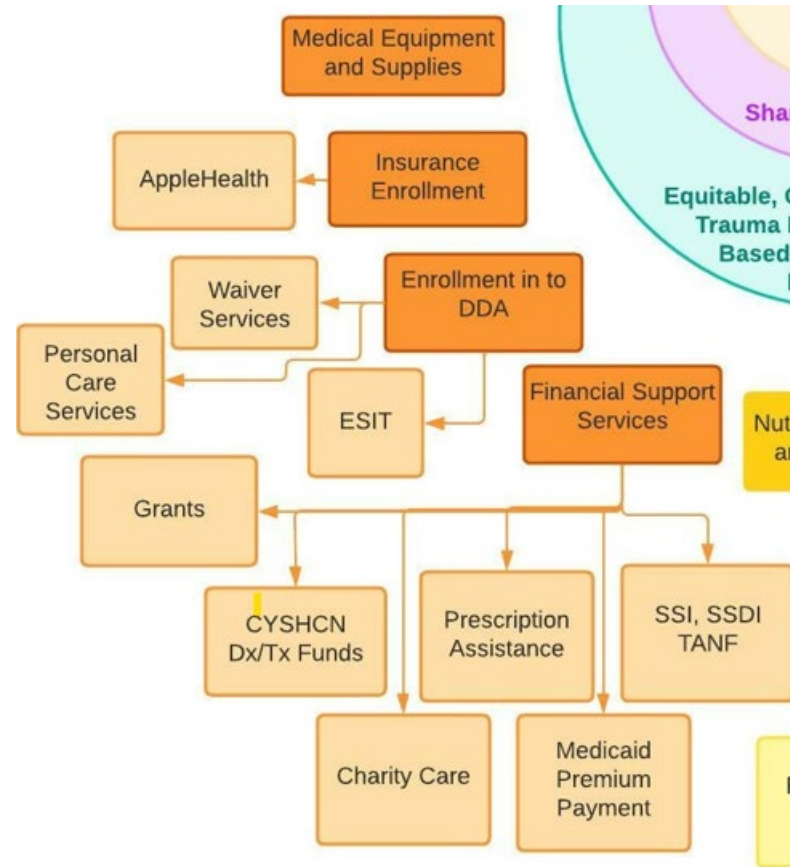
Medical Equipment and Supplies

Sha

AppleHealth

Insurance Enrollment

Equitable, C
Trauma
Based

Waiver Services

Enrollment in to DDA

Personal Care Services

ESIT

Financial Support Services

Nut
ar

Grants

CYSHCN Dx/Tx Funds

Prescription Assistance

SSI, SSDI TANF

Charity Care

Medicaid Premium Payment